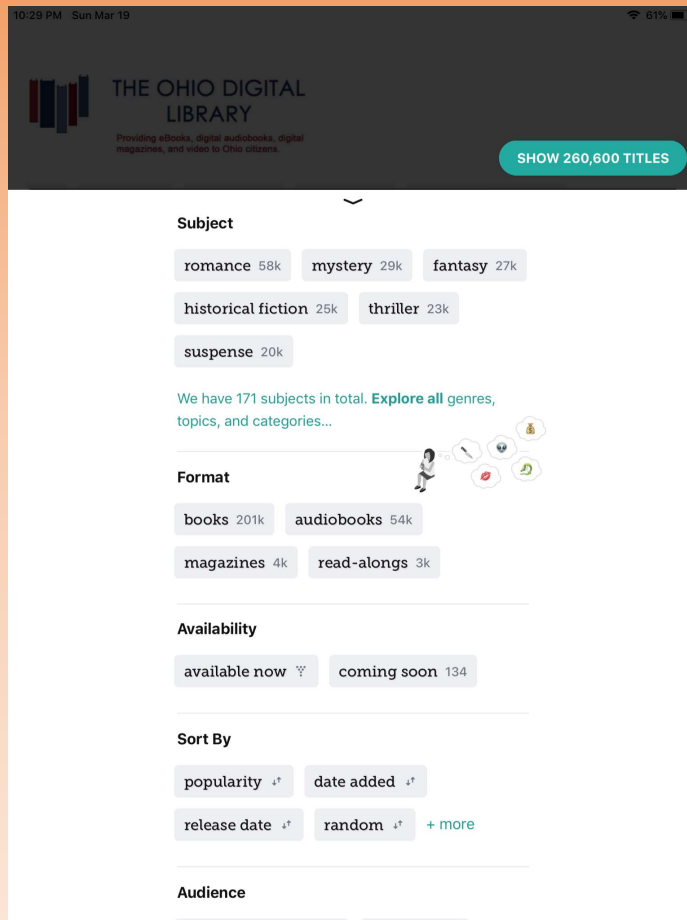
10:29 PM Sun Mar 19

61%

THE OHIO DIGITAL LIBRARY

Providing eBooks, digital audiobooks, digital magazines, and video to Ohio citizens.

SHOW 260,600 TITLES

Subject

romance 58k mystery 29k fantasy 27k

historical fiction 25k thriller 23k

suspense 20k

We have 171 subjects in total. Explore all genres, topics, and categories...

Format

books 201k audiobooks 54k

magazines 4k read-alongs 3k

Availability

available now coming soon 134

Sort By

popularity date added

release date random + more

Audience